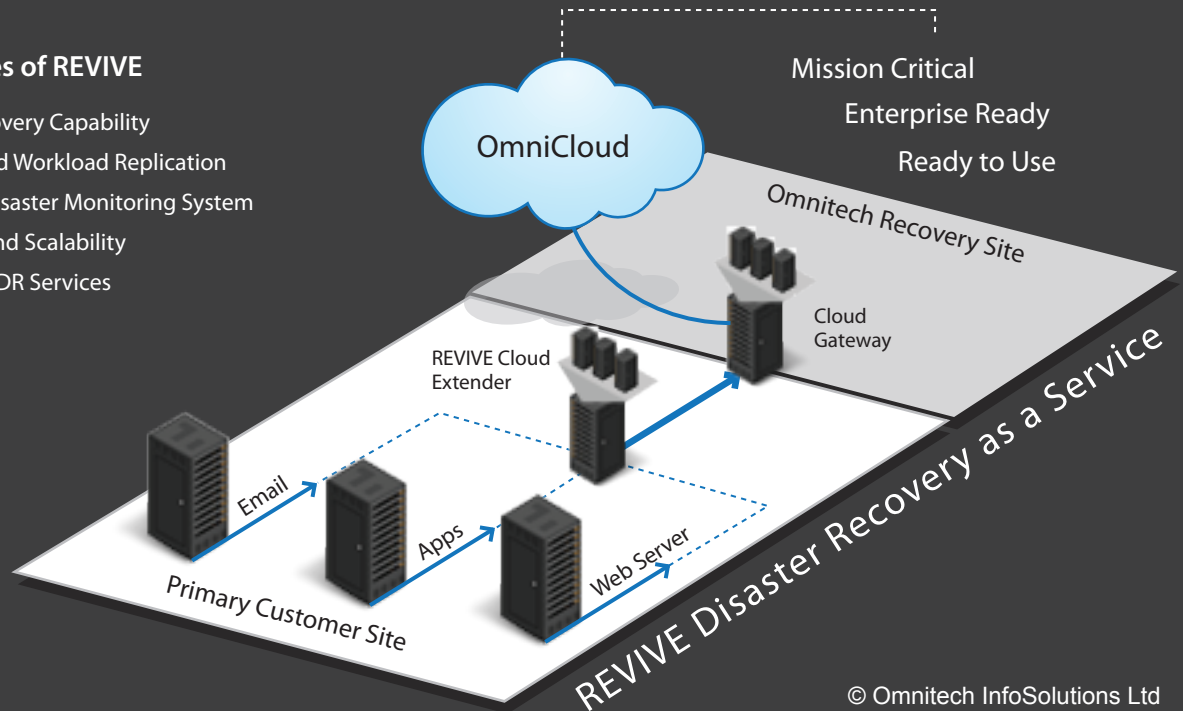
es of REVIVE

overy Capability

d Workload Replication

saster Monitoring System

nd Scalability

DR Services

Mission Critical

Enterprise Ready

Ready to Use

OmniCloud

Omnitech Recovery Site

Cloud Gateway

REVIVE Cloud Extender

Email

Apps

Web Server

Primary Customer Site

REVIVE Disaster Recovery as a Service

© Omnitech InfoSolutions Ltd